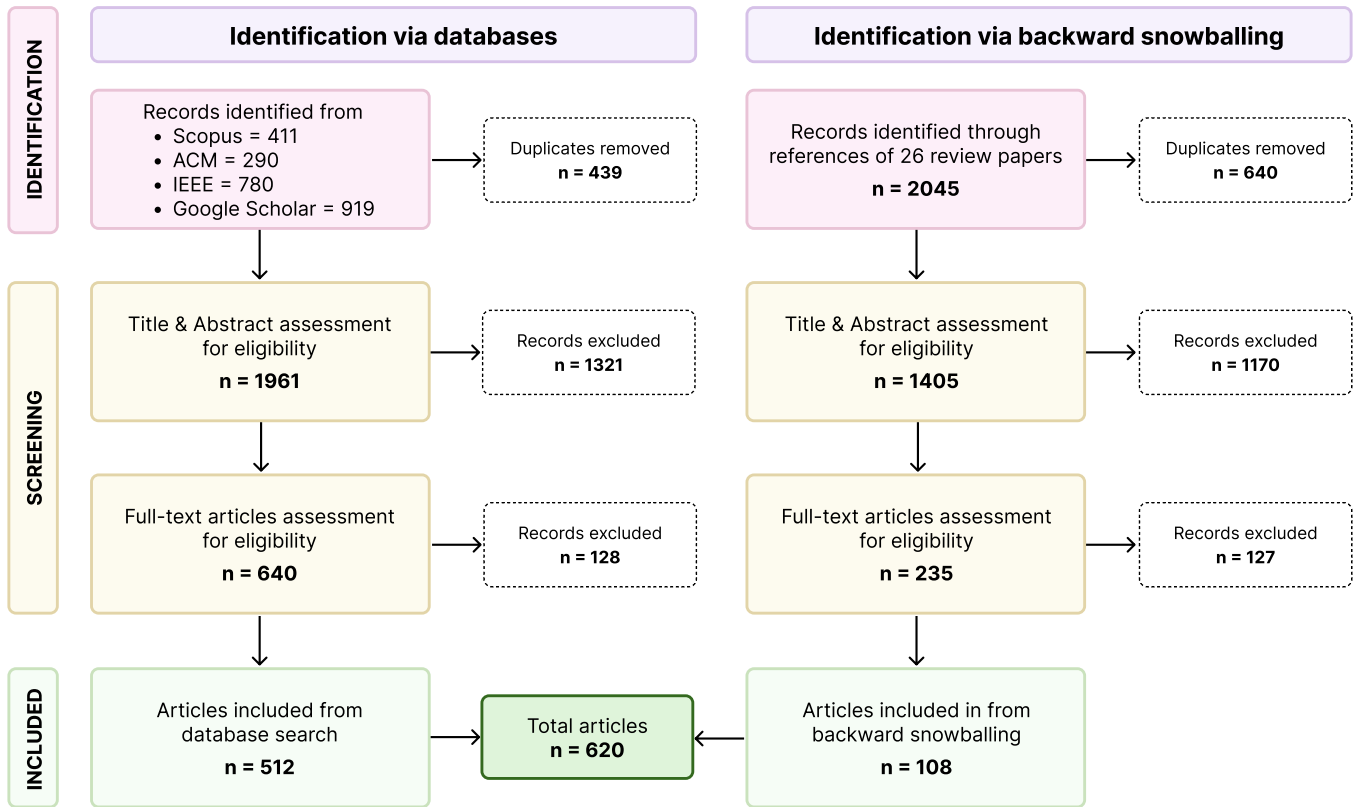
IDENTIFICATION

SCREENING

INCLUDED

Identification via databases

Records identified from
- Scopus = 411
- ACM = 290
- IEEE = 780
- Google Scholar = 919

Duplicates removed
n = 439

Title & Abstract assessment for eligibility
n = 1961

Records excluded
n = 1321

Full-text articles assessment for eligibility
n = 640

Records excluded
n = 128

Articles included from database search
n = 512

Total articles
n = 620

Identification via backward snowballing

Records identified through references of 26 review papers
n = 2045

Duplicates removed
n = 640

Title & Abstract assessment for eligibility
n = 1405

Records excluded
n = 1170

Full-text articles assessment for eligibility
n = 235

Records excluded
n = 127

Articles included in from backward snowballing
n = 108